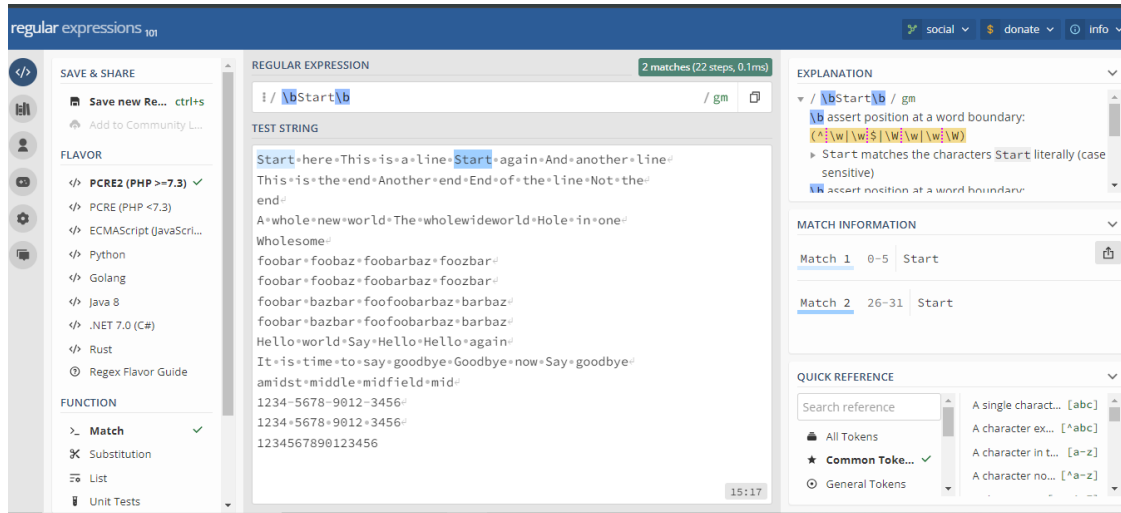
regular expressions 101

social donate info

SAVE & SHARE

Save new Re... ctrl+s

Add to Community L...

FLAVOR

PCRE2 (PHP >=7.3) ✓

PCRE (PHP <7.3)

ECMAScript (JavaScri...

Python

Golang

Java 8

.NET 7.0 (C#)

Rust

Regex Flavor Guide

FUNCTION

Match ✓

Substitution

List

Unit Tests

REGULAR EXPRESSION

2 matches (22 steps, 0.1ms)

/ \bStart\b / gm

TEST STRING

Start here This is a line Start again And another line
This is the end Another end End of the line Not the end
A whole new world The wholewideworld Hole in one
Wholesome
foobar foobaz foobarbaz foozbar
foobar foobaz foobarbaz foozbar
foobar bazbar foofoobarbaz barbaz
foobar bazbar foofoobarbaz barbaz
Hello world Say Hello Hello again
It is time to say goodbye Goodbye now Say goodbye
amidst middle midfield mid
1234-5678-9012-3456
1234 5678 9012 3456
1234567890123456

15:17

EXPLANATION

/ \bStart\b / gm

\b assert position at a word boundary: (^\w|\w$|\W\w|\w\W)

Start matches the characters Start literally (case sensitive)

\b assert position at a word boundary:

MATCH INFORMATION

Match 1 0-5 Start

Match 2 26-31 Start

QUICK REFERENCE

Search reference

All Tokens

Common Toke... ✓

General Tokens

A single charact... [abc]

A character ex... [^abc]

A character in t... [a-z]

A character no... [^a-z]